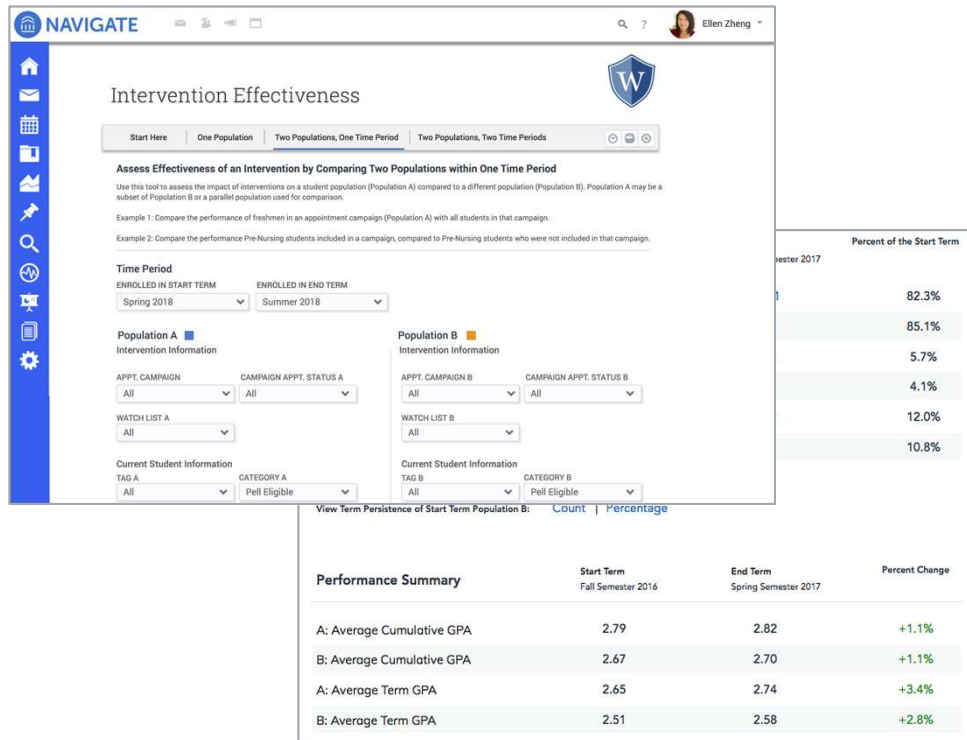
NAVIGATE

Ellen Zheng

Intervention Effectiveness

Start Here | One Population | Two Populations, One Time Period | Two Populations, Two Time Periods

Assess Effectiveness of an Intervention by Comparing Two Populations within One Time Period

Use this tool to assess the impact of interventions on a student population (Population A) compared to a different population (Population B). Population A may be a subset of Population B or a parallel population used for comparison.

Example 1: Compare the performance of freshmen in an appointment campaign (Population A) with all students in that campaign.

Example 2: Compare the performance Pre-Nursing students included in a campaign, compared to Pre-Nursing students who were not included in that campaign.

Time Period

ENROLLED IN START TERM
Spring 2018

ENROLLED IN END TERM
Summer 2018

Population A
Intervention Information

APPT. CAMPAIGN
All

CAMPAIGN APPT. STATUS A
All

WATCH LIST A
All

Current Student Information

TAG A
All

CATEGORY A
Pell Eligible

Population B
Intervention Information

APPT. CAMPAIGN B
All

CAMPAIGN APPT. STATUS B
All

WATCH LIST B
All

Current Student Information

TAG B
All

CATEGORY B
Pell Eligible

Percent of the Start Term

ester 2017

82.3%
85.1%
5.7%
4.1%
12.0%
10.8%

View Term Persistence of Start Term Population B: Count | Percentage

| Performance Summary | Start Term Fall Semester 2016 | End Term Spring Semester 2017 | Percent Change |
|---|---|---|---|
| A: Average Cumulative GPA | 2.79 | 2.82 | +1.1% |
| B: Average Cumulative GPA | 2.67 | 2.70 | +1.1% |
| A: Average Term GPA | 2.65 | 2.74 | +3.4% |
| B: Average Term GPA | 2.51 | 2.58 | +2.8% |